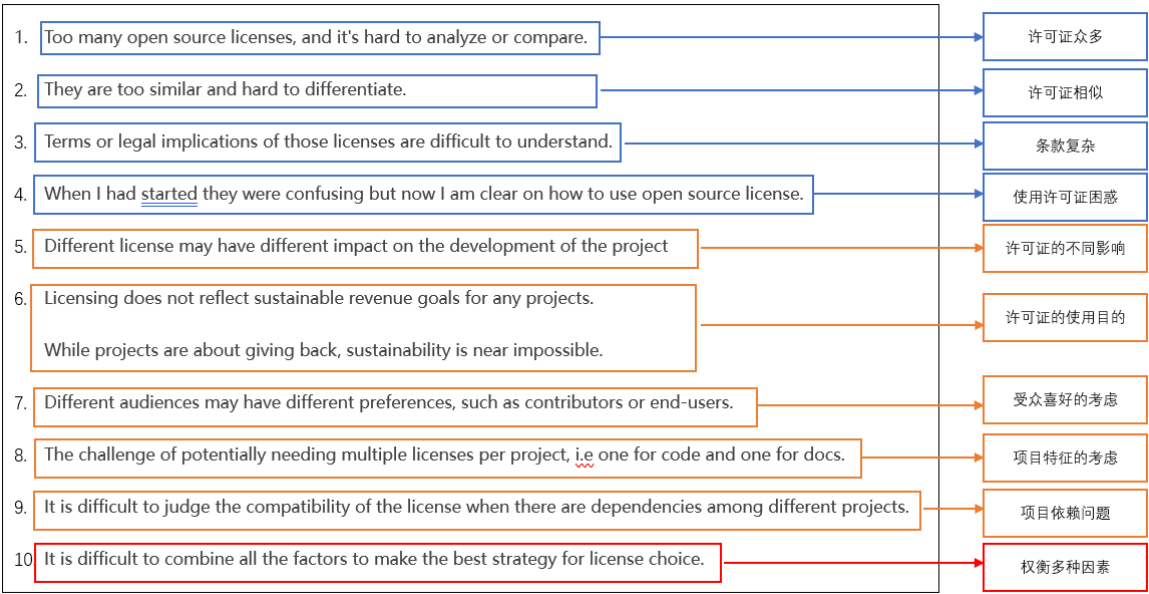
1. Too many open source licenses, and it's hard to analyze or compare.

许可证众多

2. They are too similar and hard to differentiate.

许可证相似

3. Terms or legal implications of those licenses are difficult to understand.

条款复杂

4. When I had started they were confusing but now I am clear on how to use open source license.

使用许可证困惑

5. Different license may have different impact on the development of the project

许可证的不同影响

6. Licensing does not reflect sustainable revenue goals for any projects.

While projects are about giving back, sustainability is near impossible.

许可证的使用目的

7. Different audiences may have different preferences, such as contributors or end-users.

受众喜好的考虑

8. The challenge of potentially needing multiple licenses per project, i.e one for code and one for docs.

项目特征的考虑

9. It is difficult to judge the compatibility of the license when there are dependencies among different projects.

项目依赖问题

10 It is difficult to combine all the factors to make the best strategy for license choice.

权衡多种因素